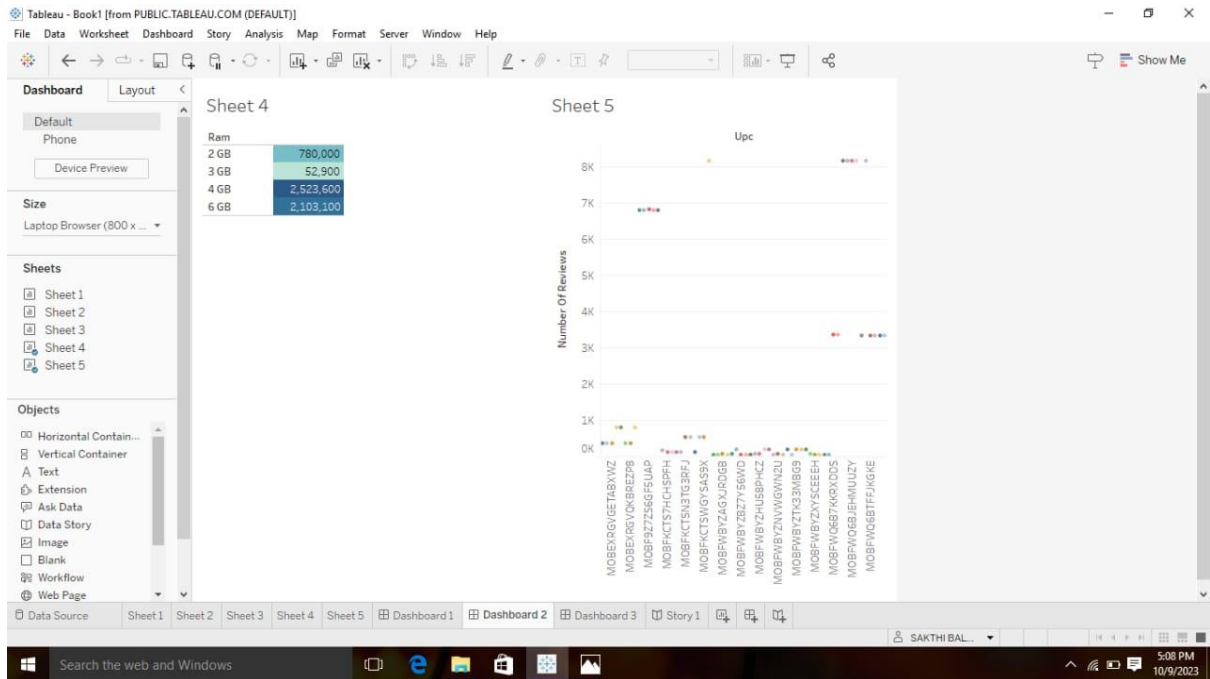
Tableau - Book1 [from PUBLIC.TABLEAU.COM (DEFAULT)]

File Data Worksheet Dashboard Story Analysis Map Format Server Window Help

Show Me

Dashboard Layout

Default
Phone

Device Preview

Size

Laptop Browser (800 x ...

Sheets

Sheet 1
Sheet 2
Sheet 3
Sheet 4
Sheet 5

Objects

Horizontal Contain...
Vertical Container
Text
Extension
Ask Data
Data Story
Image
Blank
Workflow
Web Page

Sheet 4

| Ram | |
|---|---|
| 2 GB | 780,000 |
| 3 GB | 52,900 |
| 4 GB | 2,523,600 |
| 6 GB | 2,103,100 |

Sheet 5

Upc

Number Of Reviews

8K
7K
6K
5K
4K
3K
2K
1K
0K

MOBEXRGVGETABXWZ
MOBEXRGVQKBREZP8
MOBF9Z7ZS6GF5UAP
MOBFKCTS7HCHSPFH
MOBFKCTSN3TG3RFJ
MOBFKCTSWGYSA59X
MOBFWBYZAGXJRDGB
MOBFWBYZBZ7Y56WD
MOBFWBYZHU5BPHCZ
MOBFWBYZNVWGWN2U
MOBFWBYZTK33MBG9
MOBFWBYZXYSCEEEH
MOBFWQ6B7KKRXDDS
MOBFWQ6BJEHMUUZY
MOBFWQ6BTFFJKGKE

Data Source Sheet 1 Sheet 2 Sheet 3 Sheet 4 Sheet 5 Dashboard 1 Dashboard 2 Dashboard 3 Story 1

SAKTHI BAL...

Search the web and Windows

5:08 PM
10/9/2023